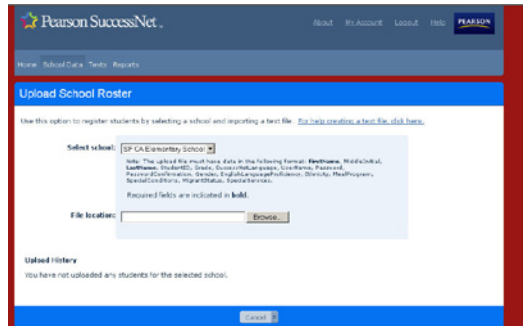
Pearson SuccessNet

About My Account Logout Help PEARSON

Home School Data Tests Reports

Upload School Roster

Use this option to register students by selecting a school and importing a text file. For help creating a text file, click here.

Select school: SP CA Elementary School

Note: The upload file must have data in the following format: FirstName, MiddleInitial, LastName, StudentID, Grade, SuccessNetLanguage, UserName, Password, PasswordConfirmation, Gender, EnglishLanguageProficiency, Ethnicity, MealProgram, SpecialConditions, MigrantStatus, SpecialServices.

Required fields are indicated in bold.

File location: Browse...

Upload History

You have not uploaded any students for the selected school.

Cancel